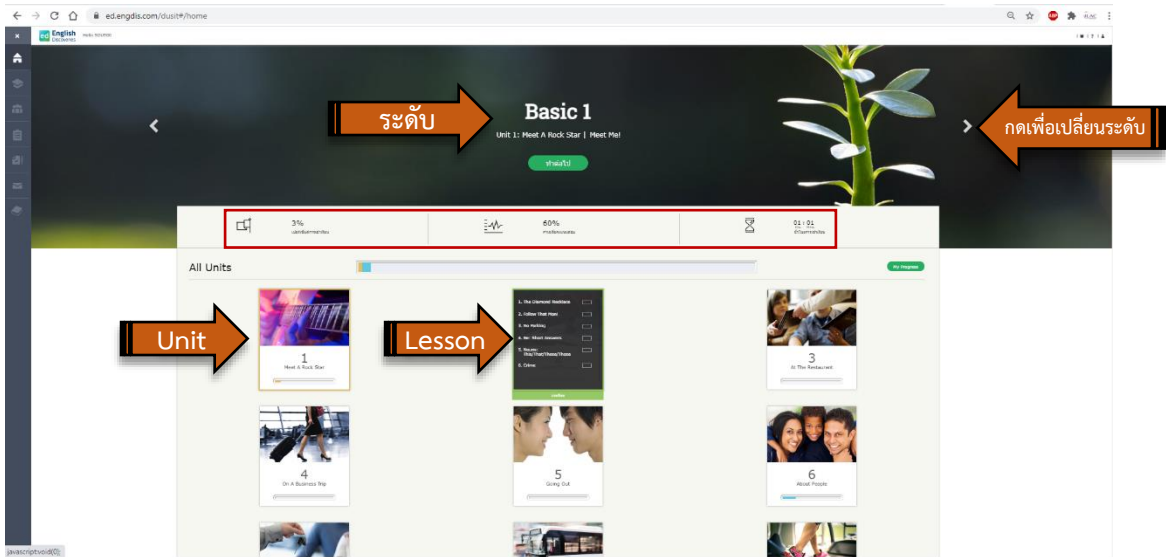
ed.engdis.com/dusit#/home

English Discoveries

ระดับ

Basic 1

Unit 1: Meet A Rock Star | Meet Me!

ทำต่อไป

กดเพื่อเปลี่ยนระดับ

3%

60%

01:01

All Units

My Progress

Unit

Lesson

1

Meet A Rock Star

1. The Diamond Necklace

2. Follow That Man!

3. No Talking

4. No: Short Answers

5. Nouns: This/That/These/Those

6. Crime

3

At The Restaurant

4

On A Business Trip

5

Going Out

6

About People

javascript:void(0);